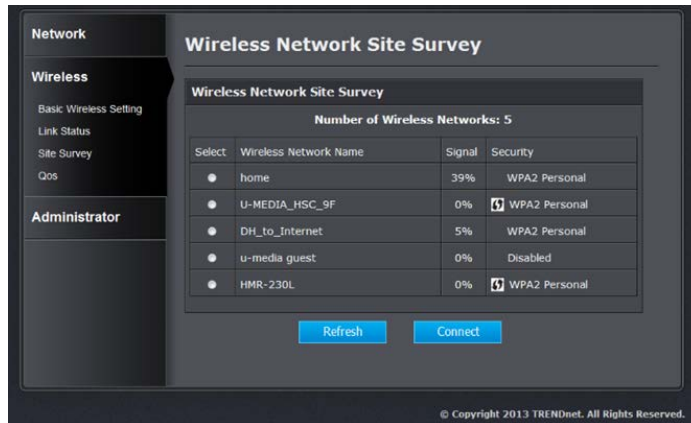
Network

Wireless

Basic Wireless Setting
Link Status
Site Survey
Qos

Administrator

Wireless Network Site Survey

Wireless Network Site Survey

Number of Wireless Networks: 5

| Select | Wireless Network Name | Signal | Security |
|---|---|---|---|
| | home | 39% | WPA2 Personal |
| | U-MEDIA_HSC_9F | 0% | WPA2 Personal |
| | DH_to_Internet | 5% | WPA2 Personal |
| | u-media guest | 0% | Disabled |
| | HMR-230L | 0% | WPA2 Personal |

Refresh
Connect

© Copyright 2013 TRENDnet. All Rights Reserved.